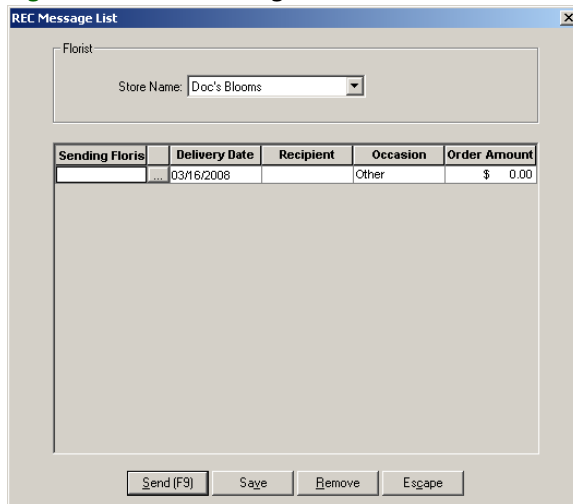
REC Message List

Florist

Store Name: Doc's Blooms

| Sending Floris | | Delivery Date | Recipient | Occasion | Order Amount |
|---|---|---|---|---|---|
| | ... | 03/16/2008 | | Other | $ 0.00 |

Send (F9) Save Remove Escape